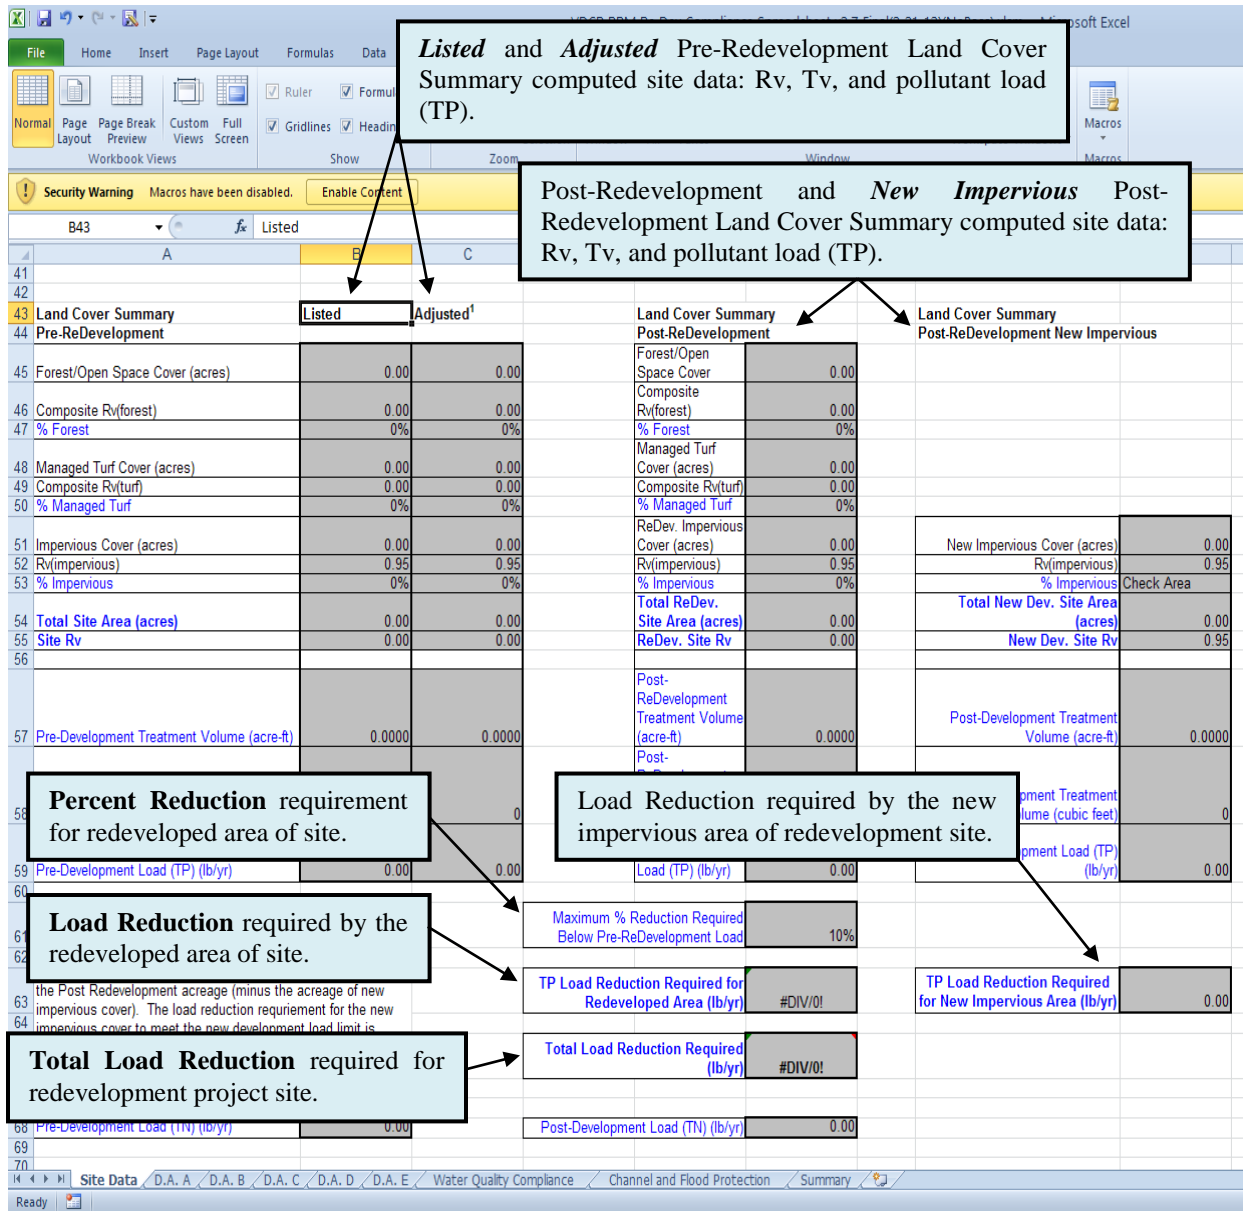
File Home Insert Page Layout Formulas Data

Normal Page Layout Page Break Preview Custom Views Full Screen
Workbook Views
Ruler Formula Bar
Gridlines Headings
Show
Zoom
Window
Macros
Macros

Security Warning Macros have been disabled. Enable Content

B43 Listed

**Listed** and **Adjusted** Pre-Redevelopment Land Cover Summary computed site data: Rv, Tv, and pollutant load (TP).

Post-Redevelopment and **New Impervious** Post-Redevelopment Land Cover Summary computed site data: Rv, Tv, and pollutant load (TP).

| | A | B | C | | | | |
|---|---|---|---|---|---|---|---|
| 43 | Land Cover Summary | Listed | Adjusted$^1$ | Land Cover Summary | | Land Cover Summary | |
| 44 | Pre-ReDevelopment | | | Post-ReDevelopment | | Post-ReDevelopment New Impervious | |
| 45 | Forest/Open Space Cover (acres) | 0.00 | 0.00 | Forest/Open Space Cover | 0.00 | | |
| 46 | Composite Rv(forest) | 0.00 | 0.00 | Composite Rv(forest) | 0.00 | | |
| 47 | % Forest | 0% | 0% | % Forest | 0% | | |
| 48 | Managed Turf Cover (acres) | 0.00 | 0.00 | Managed Turf Cover (acres) | 0.00 | | |
| 49 | Composite Rv(turf) | 0.00 | 0.00 | Composite Rv(turf) | 0.00 | | |
| 50 | % Managed Turf | 0% | 0% | % Managed Turf | 0% | | |
| 51 | Impervious Cover (acres) | 0.00 | 0.00 | ReDev. Impervious Cover (acres) | 0.00 | New Impervious Cover (acres) | 0.00 |
| 52 | Rv(impervious) | 0.95 | 0.95 | Rv(impervious) | 0.95 | Rv(impervious) | 0.95 |
| 53 | % Impervious | 0% | 0% | % Impervious | 0% | % Impervious | Check Area |
| 54 | Total Site Area (acres) | 0.00 | 0.00 | Total ReDev. Site Area (acres) | 0.00 | Total New Dev. Site Area (acres) | 0.00 |
| 55 | Site Rv | 0.00 | 0.00 | ReDev. Site Rv | 0.00 | New Dev. Site Rv | 0.95 |
| 56 | | | | | | | |
| 57 | Pre-Development Treatment Volume (acre-ft) | 0.0000 | 0.0000 | Post-ReDevelopment Treatment Volume (acre-ft) | 0.0000 | Post-Development Treatment Volume (acre-ft) | 0.0000 |
| 58 | | | 0 | Post-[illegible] | | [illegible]pment Treatment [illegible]lume (cubic feet) | 0 |
| 59 | Pre-Development Load (TP) (lb/yr) | 0.00 | 0.00 | Load (TP) (lb/yr) | 0.00 | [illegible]pment Load (TP) (lb/yr) | 0.00 |

**Percent Reduction** requirement for redeveloped area of site.

Load Reduction required by the new impervious area of redevelopment site.

Maximum % Reduction Required Below Pre-ReDevelopment Load 10%

**Load Reduction** required by the redeveloped area of site.

TP Load Reduction Required for Redeveloped Area (lb/yr) #DIV/0!

TP Load Reduction Required for New Impervious Area (lb/yr) 0.00

63 the Post Redevelopment acreage (minus the acreage of new impervious cover). The load reduction requirement for the new
64 impervious cover to meet the new development load limit is

**Total Load Reduction** required for redevelopment project site.

Total Load Reduction Required (lb/yr) #DIV/0!

68 Pre-Development Load (TN) (lb/yr) 0.00 Post-Development Load (TN) (lb/yr) 0.00
69
70

Site Data D.A. A D.A. B D.A. C D.A. D D.A. E Water Quality Compliance Channel and Flood Protection Summary

Ready